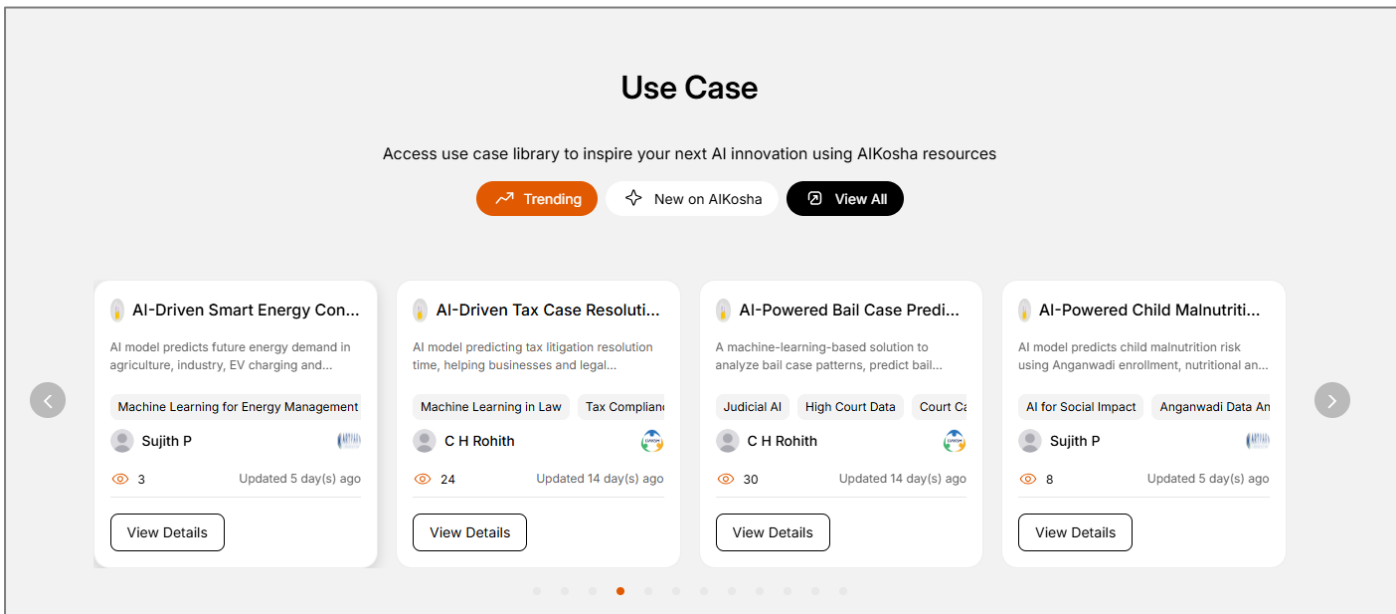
Use Case

Access use case library to inspire your next AI innovation using AIKosha resources

Trending New on AIKosha View All

AI-Driven Smart Energy Con...

AI model predicts future energy demand in agriculture, industry, EV charging and...

Machine Learning for Energy Management

Sujith P

3 Updated 5 day(s) ago

View Details

AI-Driven Tax Case Resoluti...

AI model predicting tax litigation resolution time, helping businesses and legal...

Machine Learning in Law Tax Complian

C H Rohith

24 Updated 14 day(s) ago

View Details

AI-Powered Bail Case Predi...

A machine-learning-based solution to analyze bail case patterns, predict bail...

Judicial AI High Court Data Court Ca

C H Rohith

30 Updated 14 day(s) ago

View Details

AI-Powered Child Malnutriti...

AI model predicts child malnutrition risk using Anganwadi enrollment, nutritional an...

AI for Social Impact Anganwadi Data An

Sujith P

8 Updated 5 day(s) ago

View Details